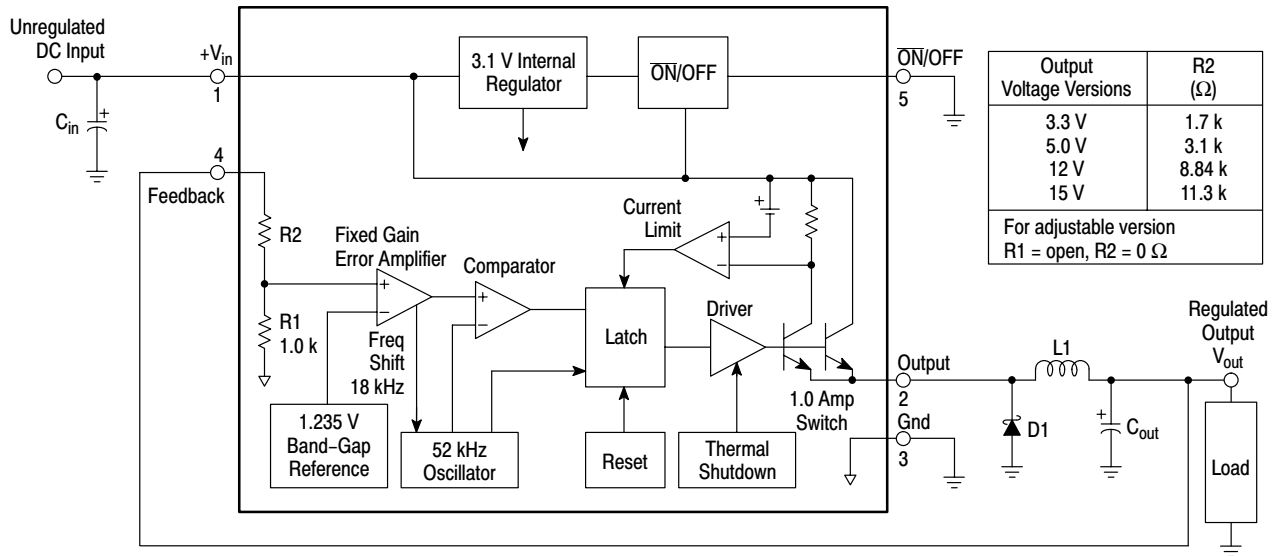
Unregulated DC Input

$C_{in}$

$+V_{in}$
1

4
Feedback

R2

R1
1.0 k

Fixed Gain Error Amplifier

Freq Shift 18 kHz

1.235 V Band-Gap Reference

Comparator

52 kHz Oscillator

3.1 V Internal Regulator

$\overline{ON}$/OFF

Current Limit

Latch

Reset

Driver

Thermal Shutdown

1.0 Amp Switch

$\overline{ON}$/OFF
5

Output
2

Gnd
3

L1

D1

$C_{out}$

Regulated Output $V_{out}$

Load

| Output Voltage Versions | R2 (Ω) |
|---|---|
| 3.3 V | 1.7 k |
| 5.0 V | 3.1 k |
| 12 V | 8.84 k |
| 15 V | 11.3 k |

For adjustable version
R1 = open, R2 = 0 Ω